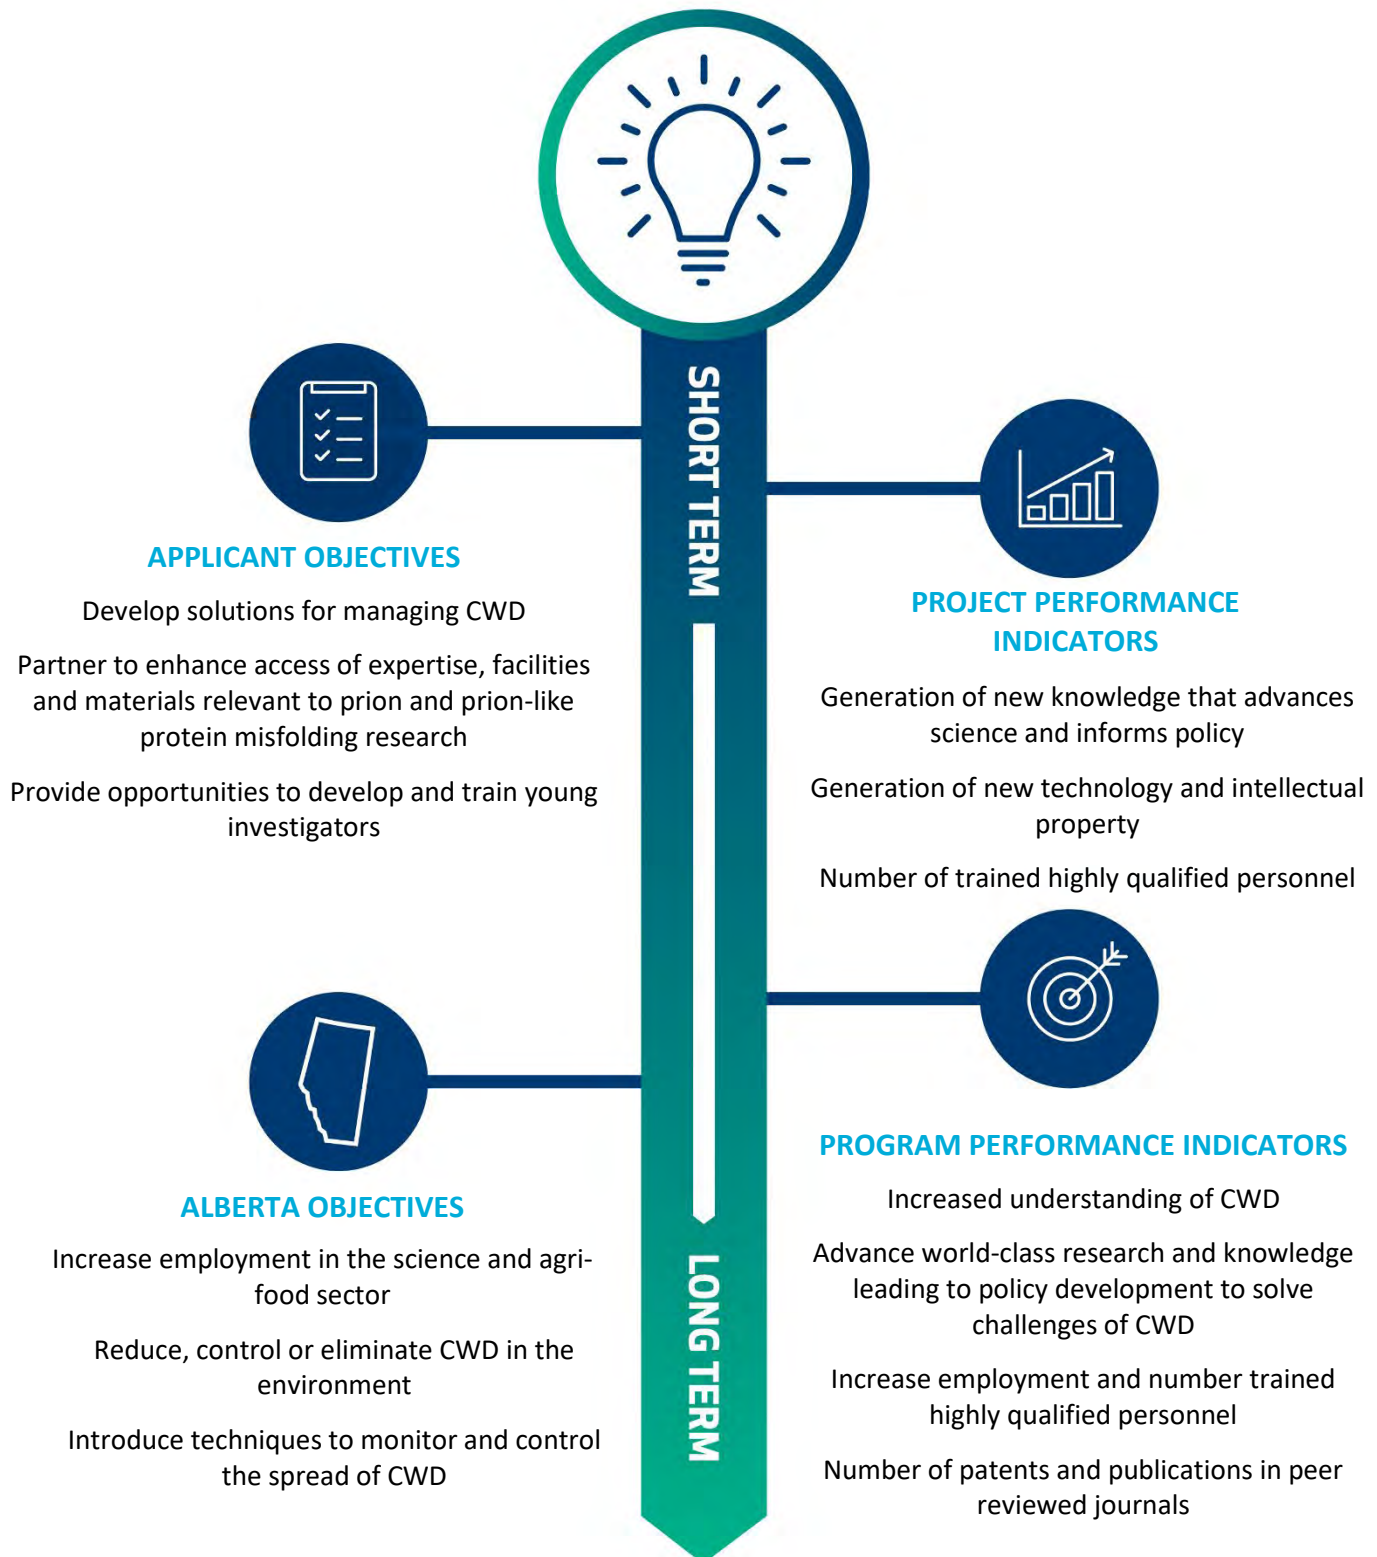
SHORT TERM

APPLICANT OBJECTIVES

Develop solutions for managing CWD

Partner to enhance access of expertise, facilities and materials relevant to prion and prion-like protein misfolding research

Provide opportunities to develop and train young investigators

PROJECT PERFORMANCE INDICATORS

Generation of new knowledge that advances science and informs policy

Generation of new technology and intellectual property

Number of trained highly qualified personnel

ALBERTA OBJECTIVES

Increase employment in the science and agri-food sector

Reduce, control or eliminate CWD in the environment

Introduce techniques to monitor and control the spread of CWD

PROGRAM PERFORMANCE INDICATORS

Increased understanding of CWD

Advance world-class research and knowledge leading to policy development to solve challenges of CWD

Increase employment and number trained highly qualified personnel

Number of patents and publications in peer reviewed journals

LONG TERM